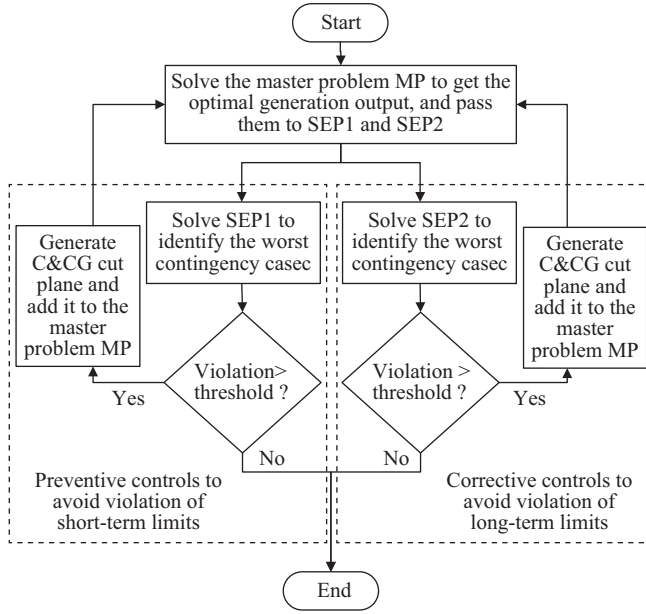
Start

Solve the master problem MP to get the optimal generation output, and pass them to SEP1 and SEP2

Generate C&CG cut plane and add it to the master problem MP

Solve SEP1 to identify the worst contingency casec

Violation> threshold ?

Yes

No

Preventive controls to avoid violation of short-term limits

Solve SEP2 to identify the worst contingency casec

Violation > threshold ?

Yes

No

Generate C&CG cut plane and add it to the master problem MP

Corrective controls to avoid violation of long-term limits

End